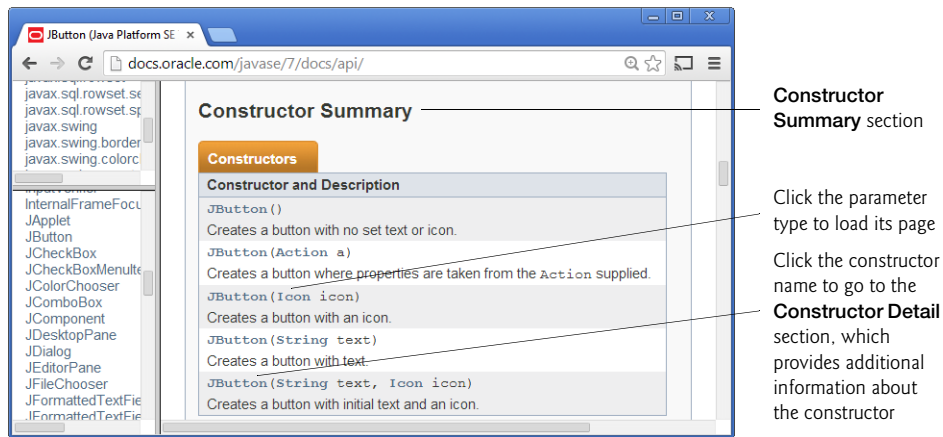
JButton (Java Platform SE

docs.oracle.com/javase/7/docs/api/

javax.sql.rowset.se
javax.sql.rowset.sp
javax.swing
javax.swing.border
javax.swing.colorc

InternalFrameFocu
JApplet
JButton
JCheckBox
JCheckBoxMenuIte
JColorChooser
JComboBox
JComponent
JDesktopPane
JDialog
JEditorPane
JFileChooser
JFormattedTextFie
JFormattedTextFie

Constructor Summary

Constructors

| Constructor and Description |
|---|
| JButton() Creates a button with no set text or icon. |
| JButton(Action a) Creates a button where properties are taken from the Action supplied. |
| JButton(Icon icon) Creates a button with an icon. |
| JButton(String text) Creates a button with text. |
| JButton(String text, Icon icon) Creates a button with initial text and an icon. |

**Constructor Summary** section

Click the parameter type to load its page

Click the constructor name to go to the **Constructor Detail** section, which provides additional information about the constructor